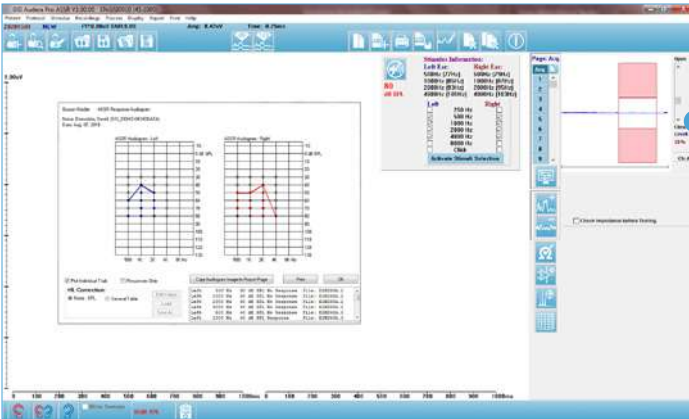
Patient Protocol Stimulus Recordings Process Display Report Print Help

Amp: 0.47uV Time: 8.75ms

1.90uV

Stimulus Information:
Left Ear: Right Ear:
500Hz [?Hz] 500Hz [?Hz]
1000Hz [?Hz] 1000Hz [?Hz]
2000Hz [?Hz] 2000Hz [?Hz]
4000Hz [?Hz] 4000Hz [?Hz]

Left Right
750 Hz
500 Hz
1000 Hz
2000 Hz
4000 Hz
8000 Hz
Click
Activate Stimuli Selection

Page: Avg

Check impedance before Testing

ASSR Response Audiogram

ASSR Audiogram: Left
ASSR Audiogram: Right

Plot Individual Trials
Response Bias

Copy Audiogram Images to Report Page
Print
OK

nHL Correction
None - SPL
General Table

0 100 200 300 400 500 600 700 800 900 1000ms 0 100 200 300 400 500 600 700 800 900 1000ms